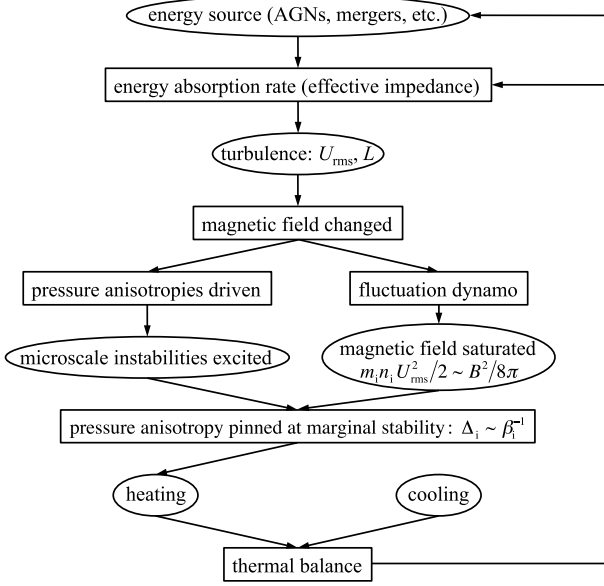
energy source (AGNs, mergers, etc.)

energy absorption rate (effective impedance)

turbulence: $U_{\rm rms}$, $L$

magnetic field changed

pressure anisotropies driven

fluctuation dynamo

microscale instabilities excited

magnetic field saturated $m_{\rm i} n_{\rm i} U_{\rm rms}^2/2 \sim B^2/8\pi$

pressure anisotropy pinned at marginal stability: $\Delta_{\rm i} \sim \beta_{\rm i}^{-1}$

heating

cooling

thermal balance